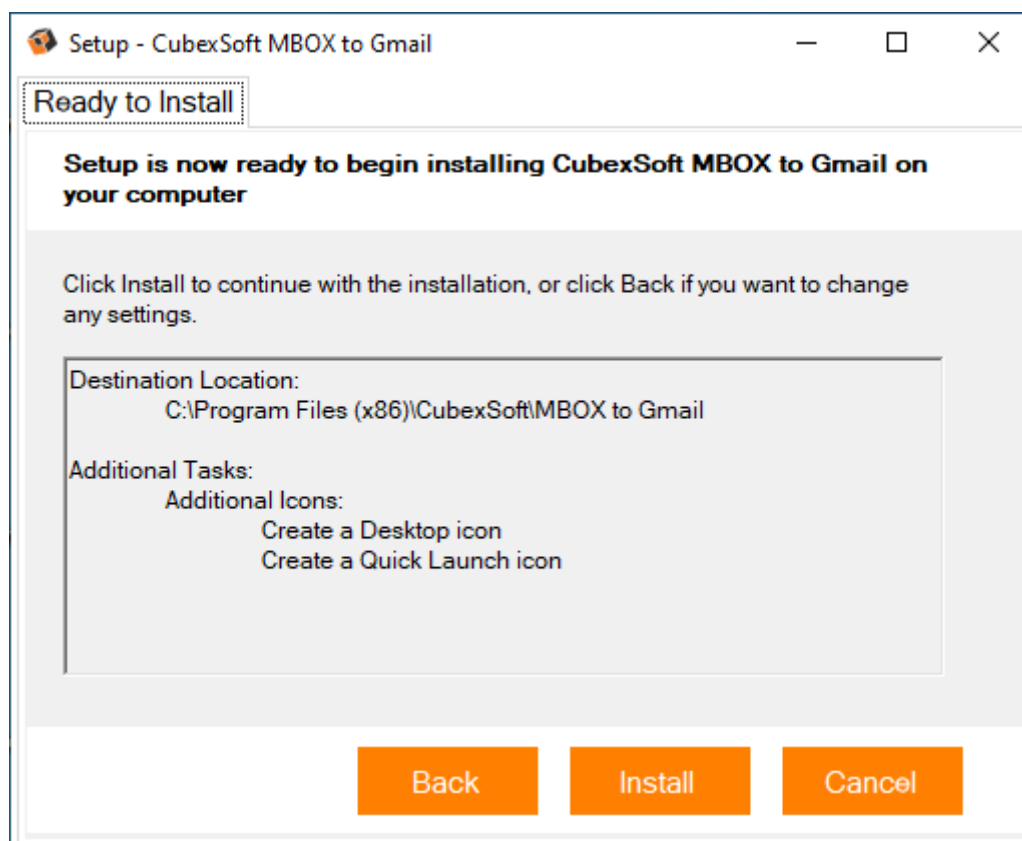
Setup - CubexSoft MBOX to Gmail

Ready to Install

Setup is now ready to begin installing CubexSoft MBOX to Gmail on your computer

Click Install to continue with the installation, or click Back if you want to change any settings.

Destination Location:
C:\Program Files (x86)\CubexSoft\MBOX to Gmail

Additional Tasks:
Additional Icons:
Create a Desktop icon
Create a Quick Launch icon

Back Install Cancel